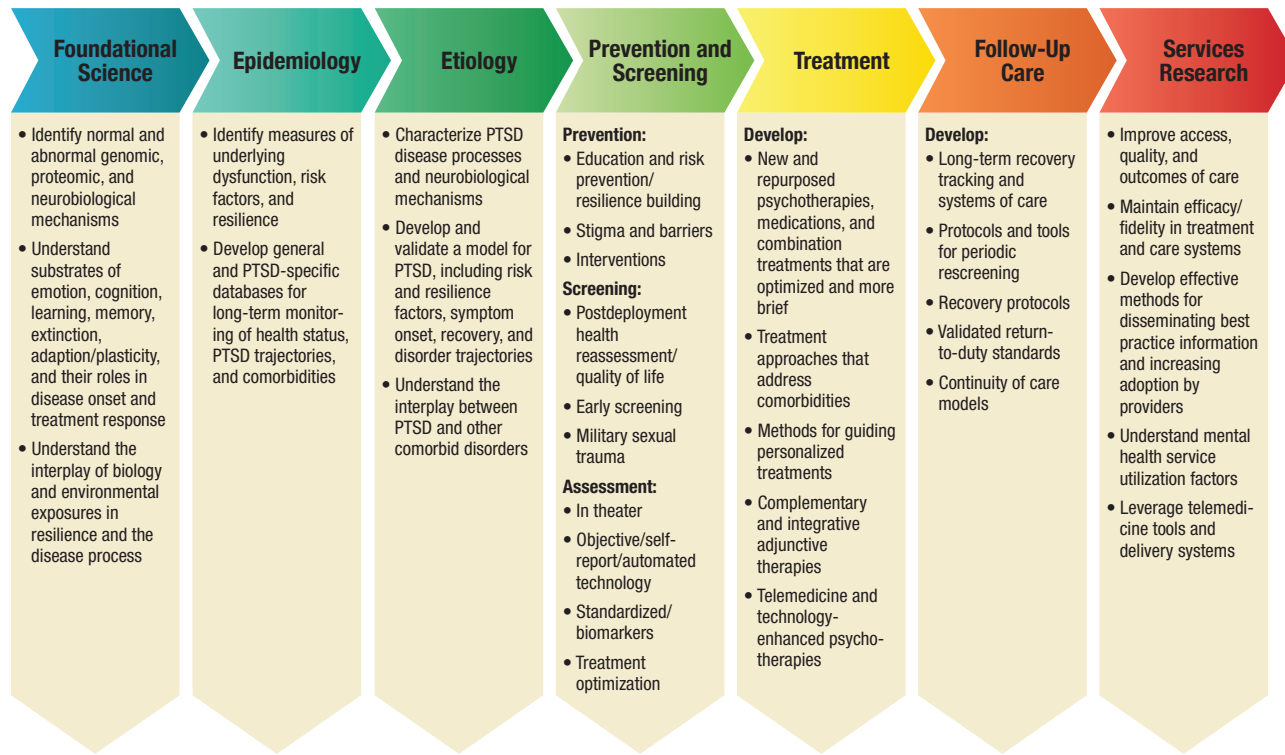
Foundational Science

• Identify normal and abnormal genomic, proteomic, and neurobiological mechanisms
• Understand substrates of emotion, cognition, learning, memory, extinction, adaption/plasticity, and their roles in disease onset and treatment response
• Understand the interplay of biology and environmental exposures in resilience and the disease process

Epidemiology

• Identify measures of underlying dysfunction, risk factors, and resilience
• Develop general and PTSD-specific databases for long-term monitoring of health status, PTSD trajectories, and comorbidities

Etiology

• Characterize PTSD disease processes and neurobiological mechanisms
• Develop and validate a model for PTSD, including risk and resilience factors, symptom onset, recovery, and disorder trajectories
• Understand the interplay between PTSD and other comorbid disorders

Prevention and Screening

Prevention:
• Education and risk prevention/ resilience building
• Stigma and barriers
• Interventions
Screening:
• Postdeployment health reassessment/ quality of life
• Early screening
• Military sexual trauma
Assessment:
• In theater
• Objective/self-report/automated technology
• Standardized/ biomarkers
• Treatment optimization

Treatment

Develop:
• New and repurposed psychotherapies, medications, and combination treatments that are optimized and more brief
• Treatment approaches that address comorbidities
• Methods for guiding personalized treatments
• Complementary and integrative adjunctive therapies
• Telemedicine and technology-enhanced psychotherapies

Follow-Up Care

Develop:
• Long-term recovery tracking and systems of care
• Protocols and tools for periodic rescreening
• Recovery protocols
• Validated return-to-duty standards
• Continuity of care models

Services Research

• Improve access, quality, and outcomes of care
• Maintain efficacy/ fidelity in treatment and care systems
• Develop effective methods for disseminating best practice information and increasing adoption by providers
• Understand mental health service utilization factors
• Leverage telemedicine tools and delivery systems